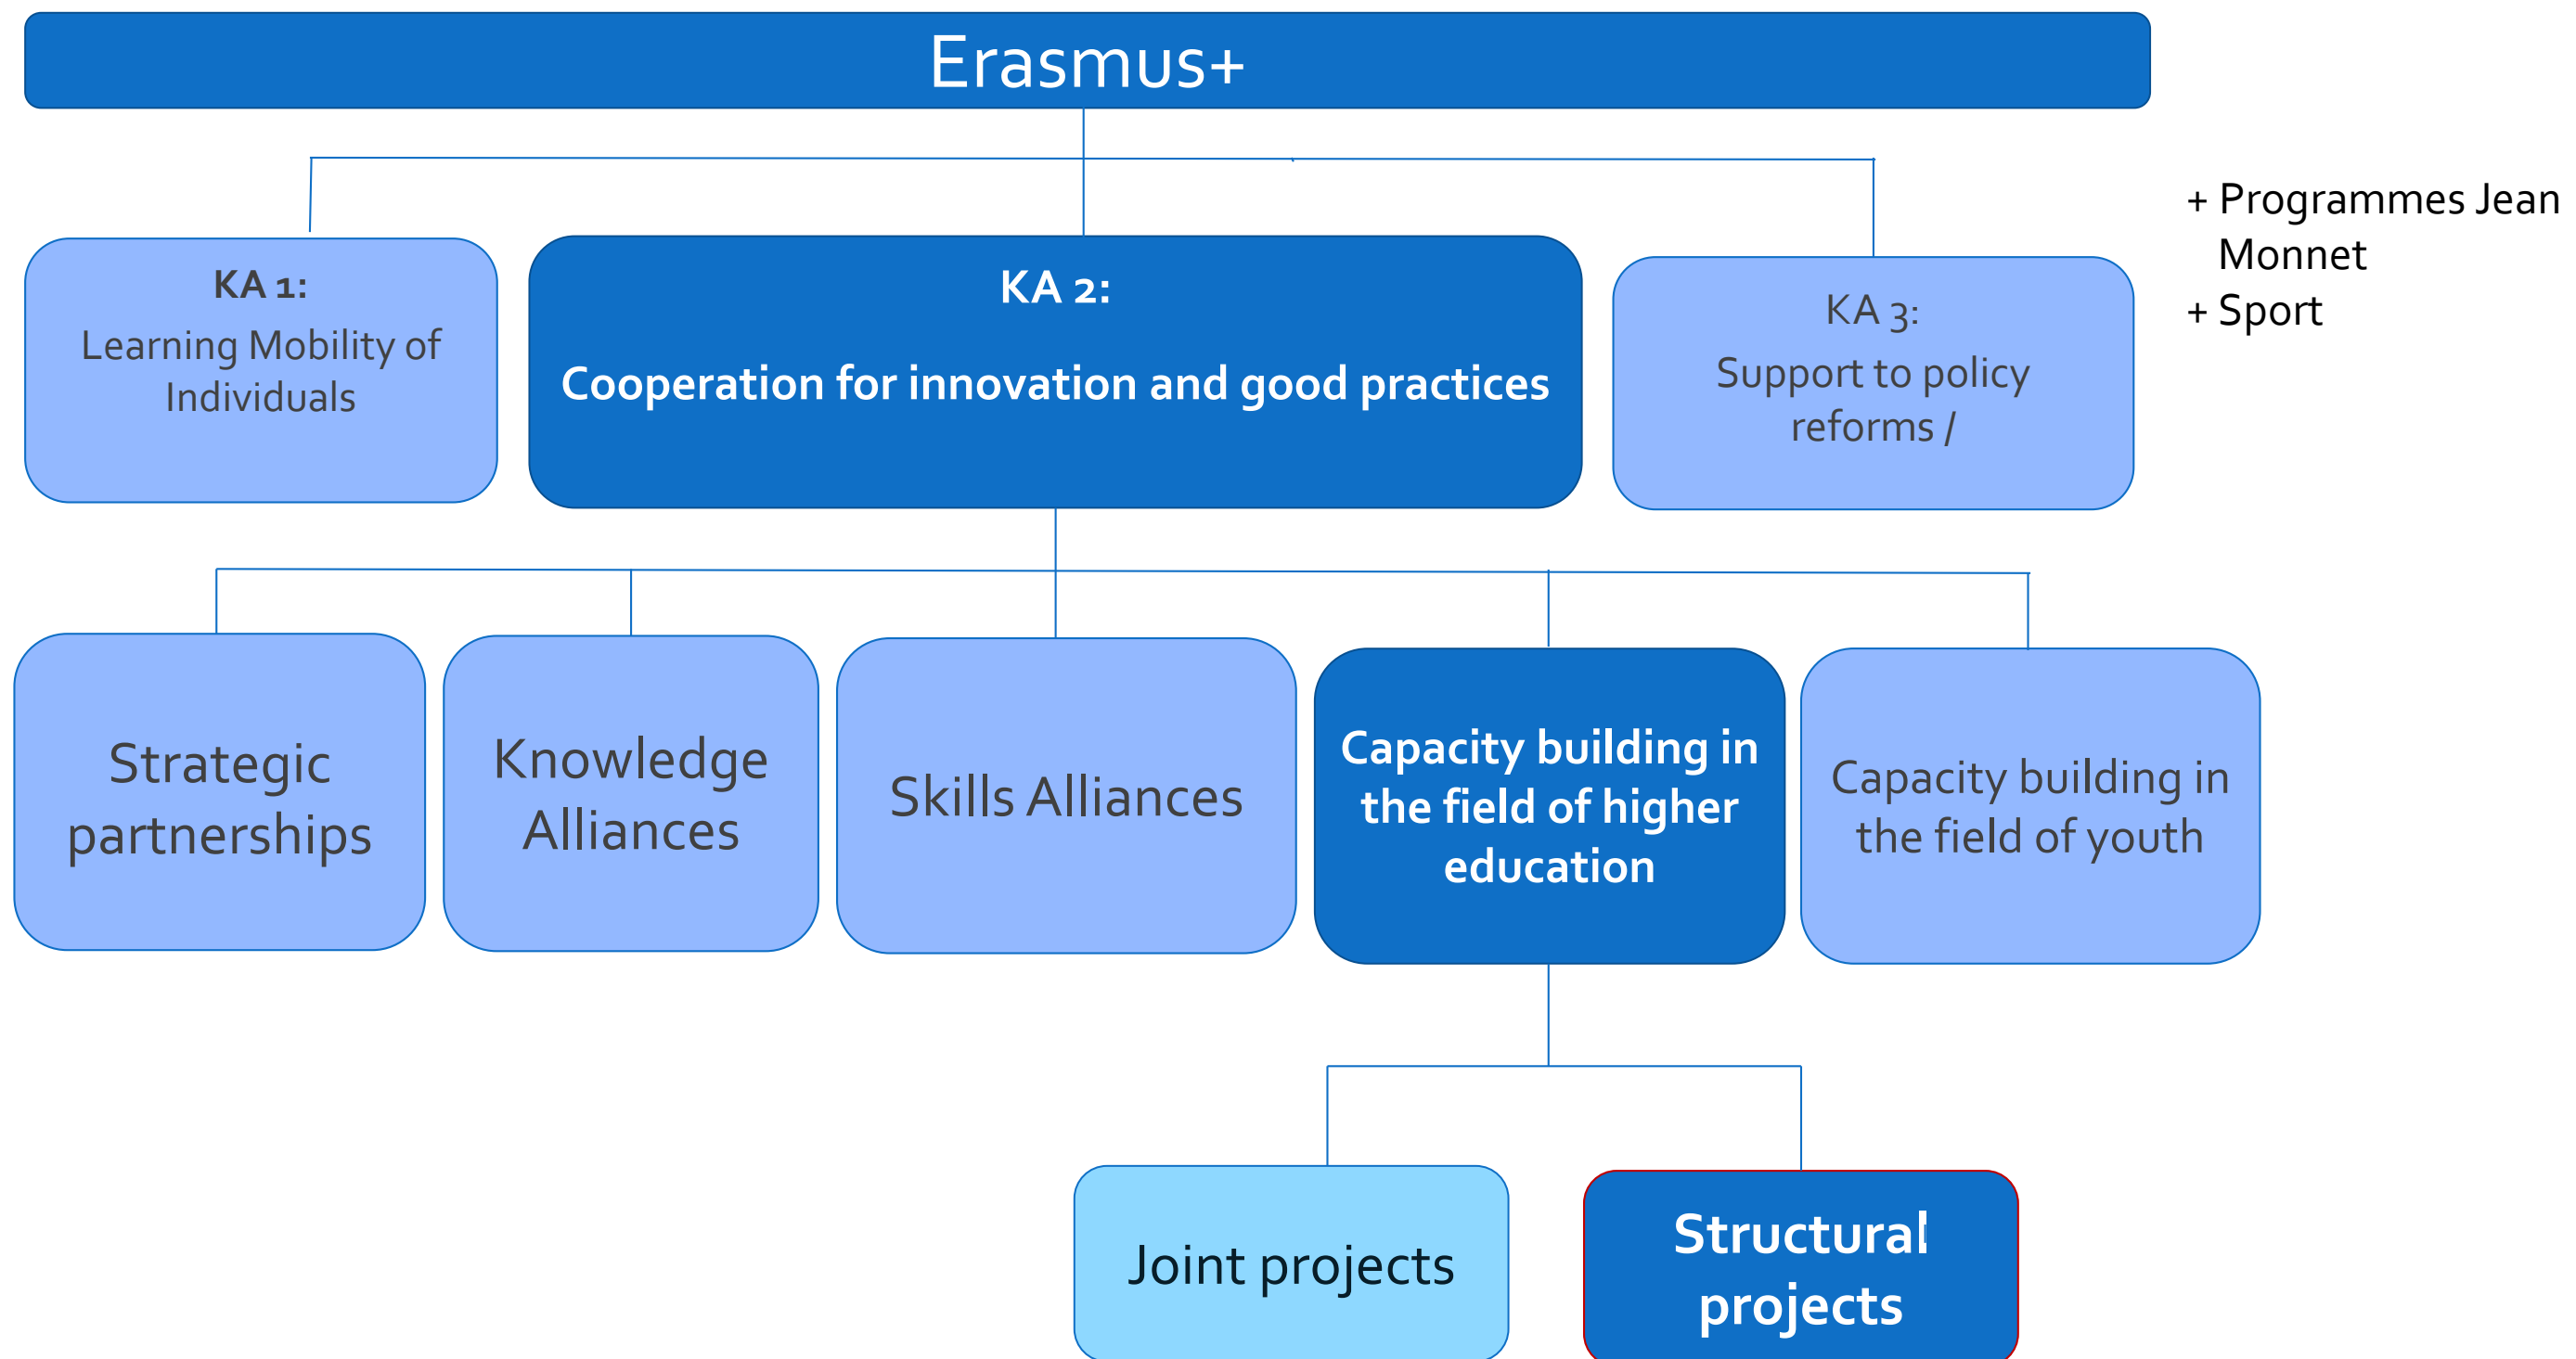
Erasmus+

KA 1:
Learning Mobility of Individuals

KA 2:
Cooperation for innovation and good practices

KA 3:
Support to policy reforms /

+ Programmes Jean Monnet
+ Sport

Strategic partnerships

Knowledge Alliances

Skills Alliances

Capacity building in the field of higher education

Capacity building in the field of youth

Joint projects

Structural projects